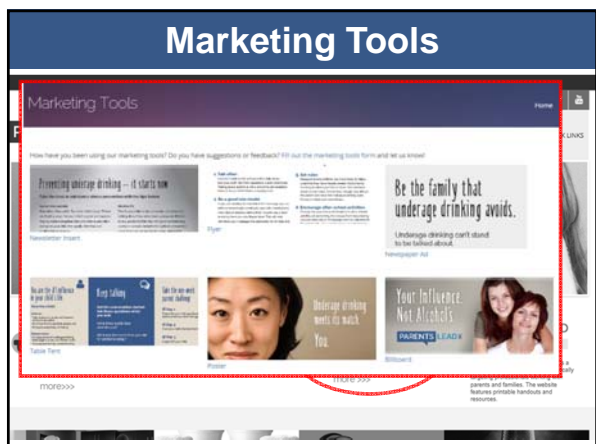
Marketing Tools

Marketing Tools

Home

How have you been using our marketing tools? Do you have suggestions or feedback? Fill out the marketing tools form and let us know!

Preventing underage drinking — it starts now

Newsletter Insert

Flyer

Be the family that underage drinking avoids.

Underage drinking can't stand to be talked about.

Newspaper Ad

Keep talking

Table Tent

Underage drinking meets its match. You.

Poster

Your Influence. Not Alcohol.

PARENTS LEAD

Billboard

more>>>

more >>>

parents and families. The website features printable handouts and resources.